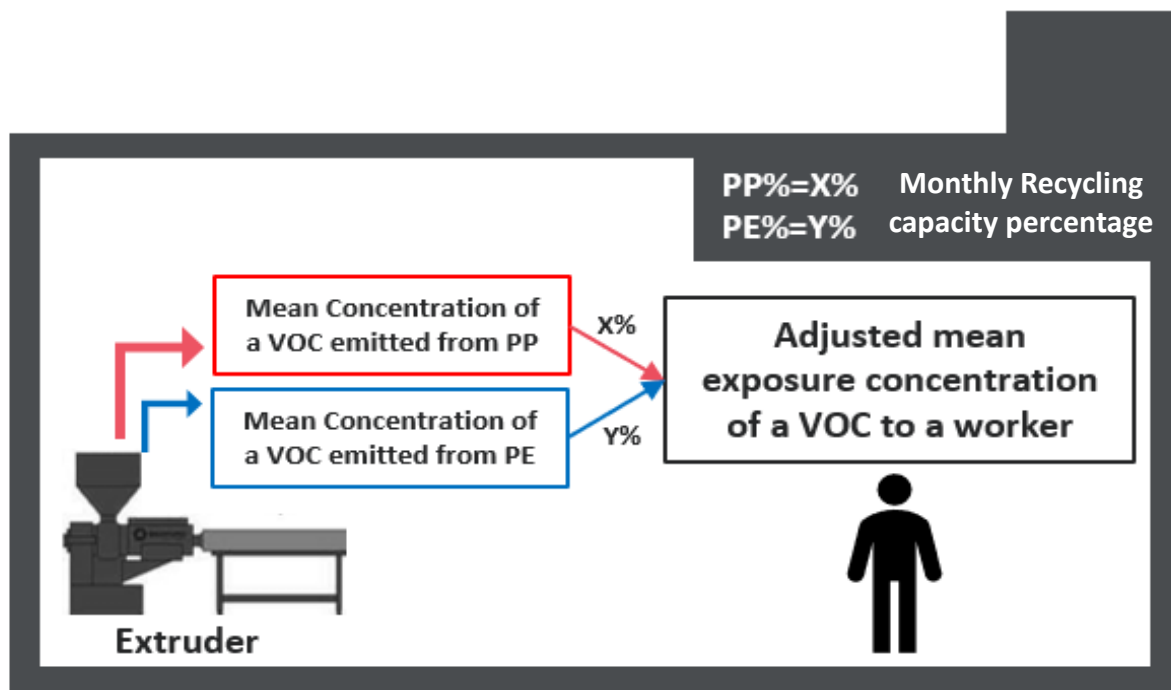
PP%=X%
PE%=Y%

Monthly Recycling capacity percentage

Mean Concentration of a VOC emitted from PP

X%

Mean Concentration of a VOC emitted from PE

Y%

Adjusted mean exposure concentration of a VOC to a worker

Extruder